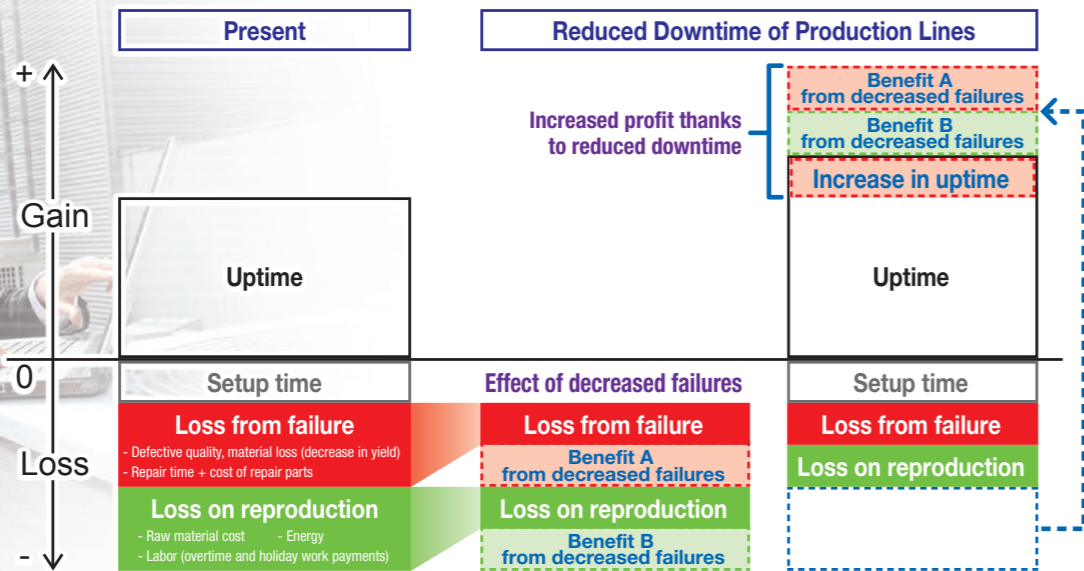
Present

Reduced Downtime of Production Lines

+

Benefit A from decreased failures

Benefit B from decreased failures

Increased profit thanks to reduced downtime

Increase in uptime

Gain

Uptime

Uptime

0

Setup time

Effect of decreased failures

Setup time

Loss from failure

- Defective quality, material loss (decrease in yield)
- Repair time + cost of repair parts

Loss from failure

Benefit A from decreased failures

Loss from failure

Loss on reproduction

Loss

Loss on reproduction

- Raw material cost - Energy
- Labor (overtime and holiday work payments)

Loss on reproduction

Benefit B from decreased failures

-